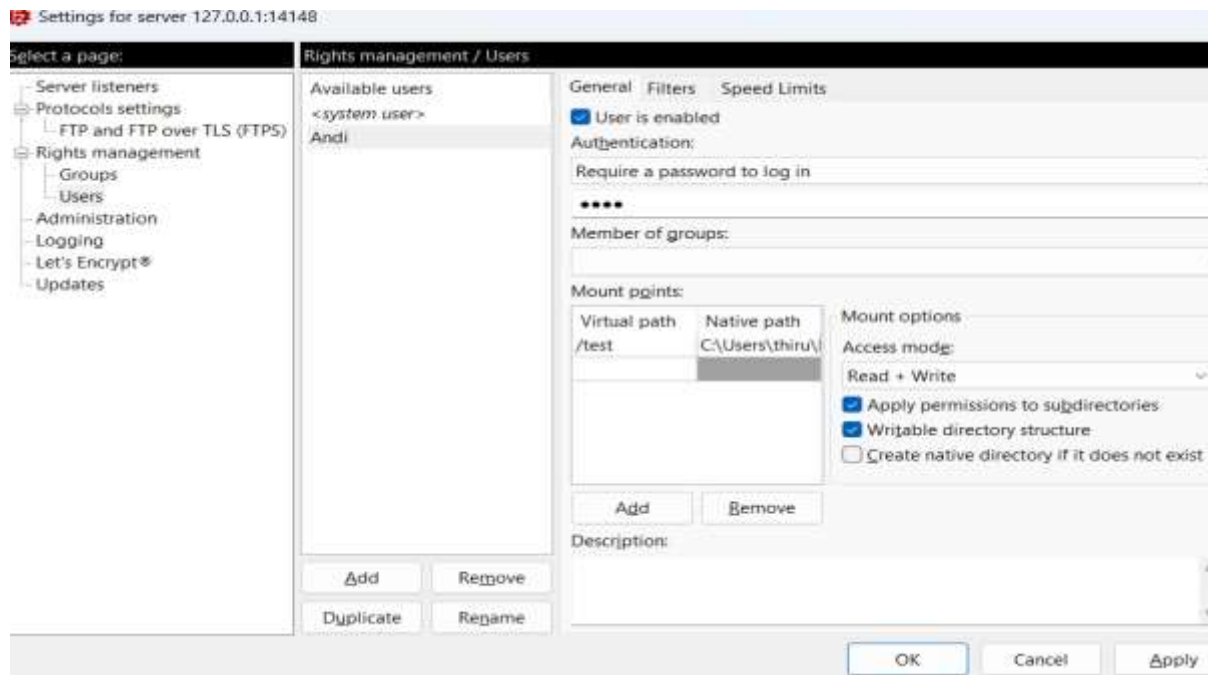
Settings for server 127.0.0.1:14148

Select a page:

Server listeners
Protocols settings
FTP and FTP over TLS (FTPS)
Rights management
Groups
Users
Administration
Logging
Let's Encrypt®
Updates

Rights management / Users

Available users
<system user>
Andi

Add
Remove
Duplicate
Rename

General Filters Speed Limits

User is enabled

Authentication:

Require a password to log in

••••

Member of groups:

Mount points:

| Virtual path | Native path |
|---|---|
| /test | C:\Users\thiru\ |
| | |

Mount options

Access mode:

Read + Write

Apply permissions to subdirectories

Writable directory structure

Create native directory if it does not exist

Add
Remove

Description:

OK
Cancel
Apply